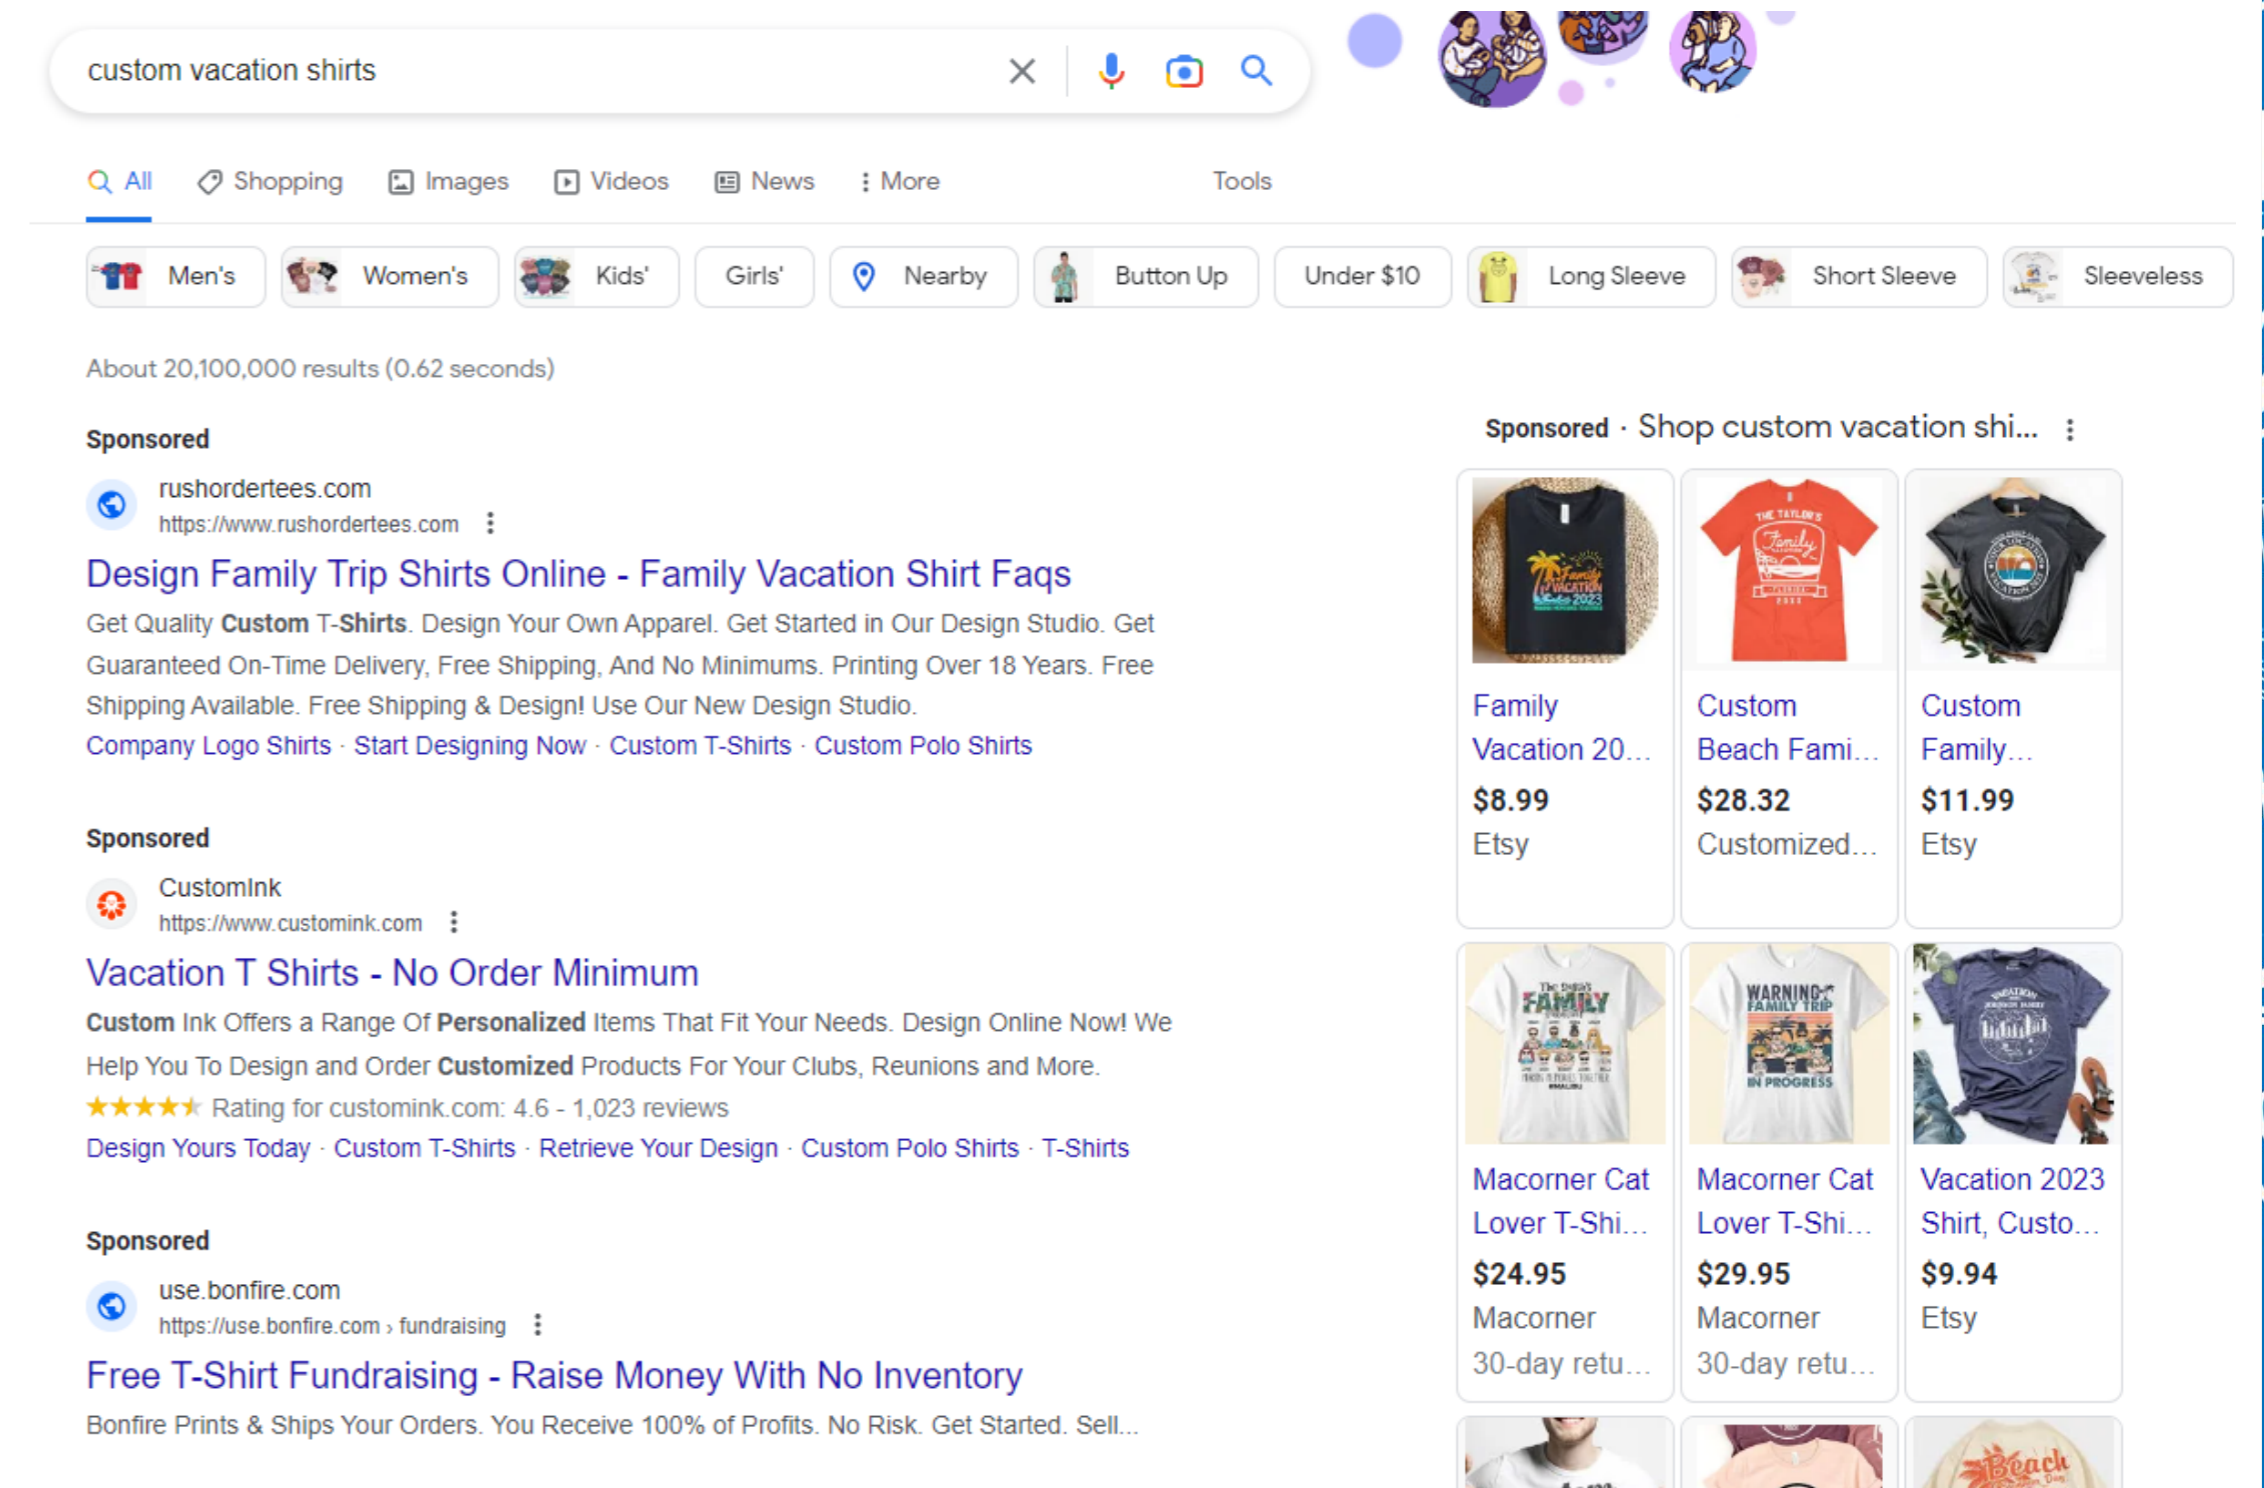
custom vacation shirts

All Shopping Images Videos News More Tools

Men's Women's Kids' Girls' Nearby Button Up Under $10 Long Sleeve Short Sleeve Sleeveless

About 20,100,000 results (0.62 seconds)

Sponsored

rushordertees.com
https://www.rushordertees.com

Design Family Trip Shirts Online - Family Vacation Shirt Faqs

Get Quality Custom T-Shirts. Design Your Own Apparel. Get Started in Our Design Studio. Get Guaranteed On-Time Delivery, Free Shipping, And No Minimums. Printing Over 18 Years. Free Shipping Available. Free Shipping & Design! Use Our New Design Studio.

Company Logo Shirts · Start Designing Now · Custom T-Shirts · Custom Polo Shirts

Sponsored

CustomInk
https://www.customink.com

Vacation T Shirts - No Order Minimum

Custom Ink Offers a Range Of Personalized Items That Fit Your Needs. Design Online Now! We Help You To Design and Order Customized Products For Your Clubs, Reunions and More.

Rating for customink.com: 4.6 - 1,023 reviews

Design Yours Today · Custom T-Shirts · Retrieve Your Design · Custom Polo Shirts · T-Shirts

Sponsored

use.bonfire.com
https://use.bonfire.com › fundraising

Free T-Shirt Fundraising - Raise Money With No Inventory

Bonfire Prints & Ships Your Orders. You Receive 100% of Profits. No Risk. Get Started. Sell...

Sponsored · Shop custom vacation shi...

Family Vacation 20...
$8.99
Etsy

Custom Beach Fami...
$28.32
Customized...

Custom Family...
$11.99
Etsy

Macorner Cat Lover T-Shi...
$24.95
Macorner
30-day retu...

Macorner Cat Lover T-Shi...
$29.95
Macorner
30-day retu...

Vacation 2023 Shirt, Custo...
$9.94
Etsy